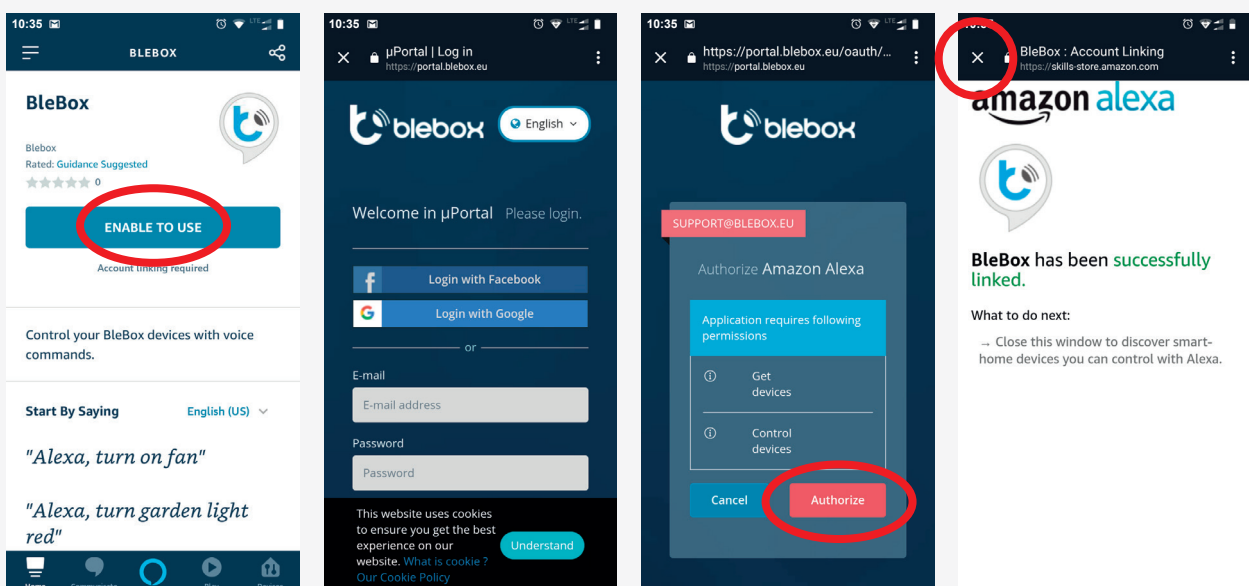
10:35

BLEBOX

BleBox

Blebox

Rated: Guidance Suggested

0

ENABLE TO USE

Account linking required

Control your BleBox devices with voice commands.

Start By Saying English (US)

"Alexa, turn on fan"

"Alexa, turn garden light red"

Home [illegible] Play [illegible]

10:35

µPortal | Log in
https://portal.blebox.eu

blebox English

Welcome in µPortal Please login.

Login with Facebook

Login with Google

or

E-mail

E-mail address

Password

Password

This website uses cookies to ensure you get the best experience on our website. What is cookie ? Our Cookie Policy

Understand

10:35

https://portal.blebox.eu/oauth/...
https://portal.blebox.eu

blebox

SUPPORT@BLEBOX.EU

Authorize Amazon Alexa

Application requires following permissions

Get devices

Control devices

Cancel

Authorize

10:3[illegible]

BleBox : Account Linking
https://skills-store.amazon.com

amazon alexa

BleBox has been successfully linked.

What to do next:

→ Close this window to discover smart-home devices you can control with Alexa.